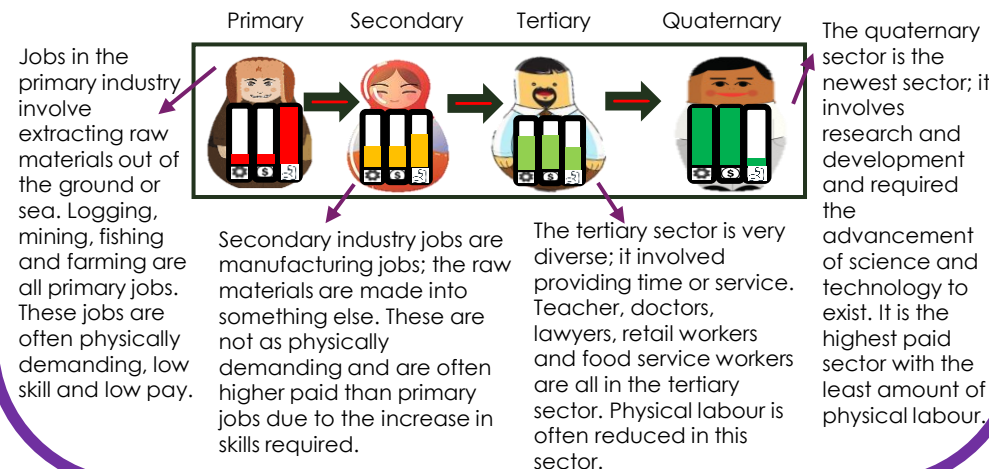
Primary Secondary Tertiary Quaternary

Jobs in the primary industry involve extracting raw materials out of the ground or sea. Logging, mining, fishing and farming are all primary jobs. These jobs are often physically demanding, low skill and low pay.

Secondary industry jobs are manufacturing jobs; the raw materials are made into something else. These are not as physically demanding and are often higher paid than primary jobs due to the increase in skills required.

The tertiary sector is very diverse; it involved providing time or service. Teacher, doctors, lawyers, retail workers and food service workers are all in the tertiary sector. Physical labour is often reduced in this sector.

The quaternary sector is the newest sector; it involves research and development and required the advancement of science and technology to exist. It is the highest paid sector with the least amount of physical labour.